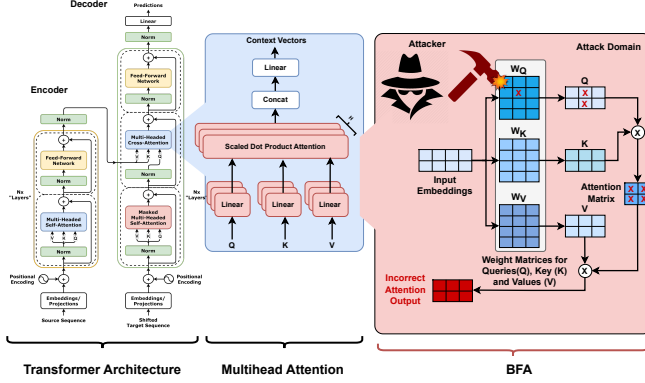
Decoder

Predictions

Linear

Norm

Feed-Forward Network

Norm

Multi-Headed Cross-Attention

Norm

Masked Multi-Headed Self-Attention

Nx "Layers"

Positional Encoding

Embeddings/ Projections

Shifted Target Sequence

Encoder

Norm

Feed-Forward Network

Norm

Multi-Headed Self-Attention

Nx "Layers"

Positional Encoding

Embeddings/ Projections

Source Sequence

Transformer Architecture

Context Vectors

Linear

Concat

Scaled Dot Product Attention

H

Linear

Linear

Linear

Q

K

V

Multihead Attention

Attacker

Attack Domain

$W_Q$

Q

$W_K$

K

Input Embeddings

Attention Matrix

$W_V$

V

Weight Matrices for Queries(Q), Key (K) and Values (V)

Incorrect Attention Output

BFA